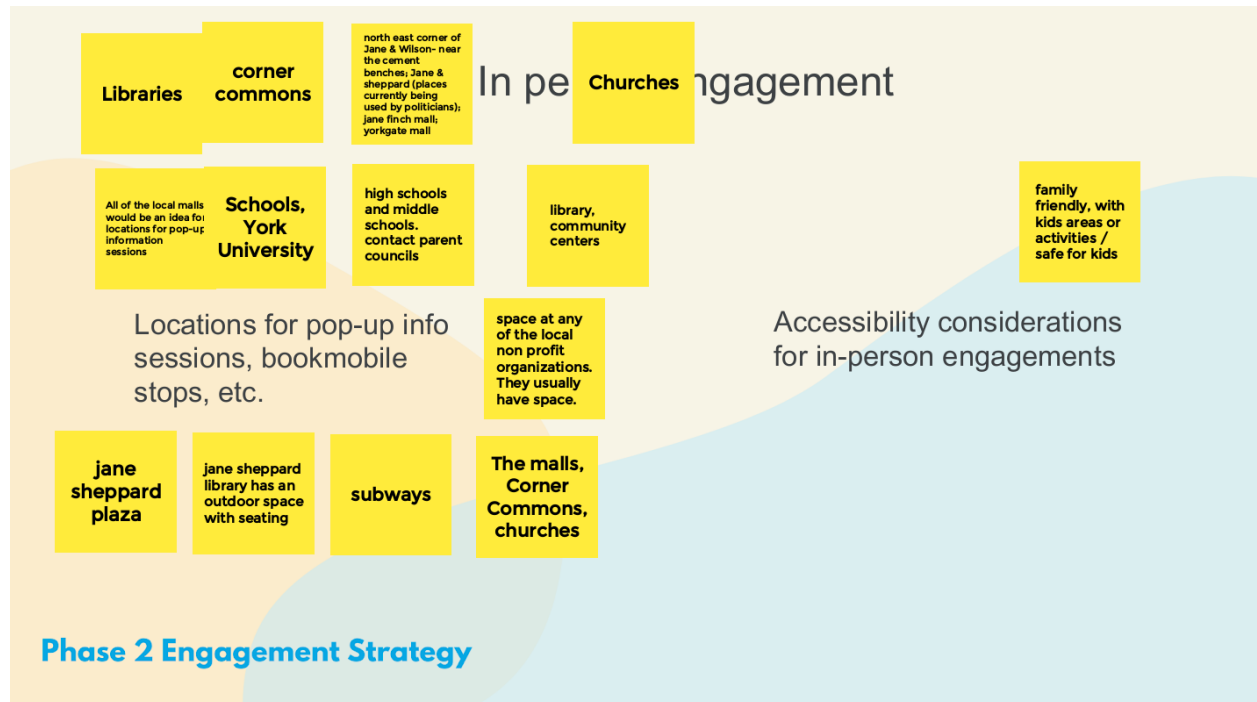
Libraries

corner commons

north east corner of Jane & Wilson- near the cement benches; Jane & sheppard (places currently being used by politicians); jane finch mall; yorkgate mall

In pe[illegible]ngagement

Churches

All of the local malls would be an idea for locations for pop-up information sessions

Schools, York University

high schools and middle schools. contact parent councils

library, community centers

family friendly, with kids areas or activities / safe for kids

Locations for pop-up info sessions, bookmobile stops, etc.

space at any of the local non profit organizations. They usually have space.

Accessibility considerations for in-person engagements

jane sheppard plaza

jane sheppard library has an outdoor space with seating

subways

The malls, Corner Commons, churches

Phase 2 Engagement Strategy